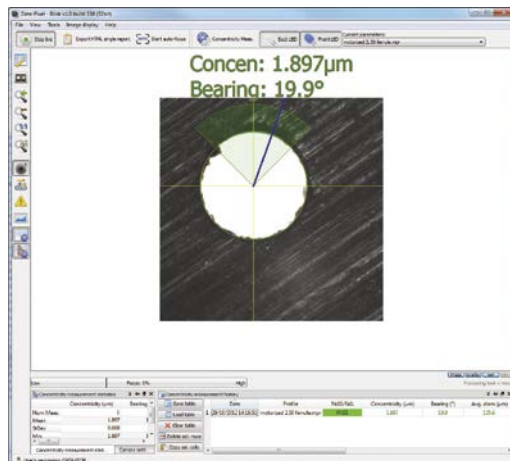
Data-Pixel - Bride v1.0 build 338 (32on)

File View Tools Image display Help

Stop live Export HTML single report Start auto-focus Concentricity Meas. Red LED Front LED

Concen: 1.897μm
Bearing: 19.9°

Low Focus: 0% High

Concentricity measurement statistics

| | Concentricity (μm) | Bearing (°) |
|---|---|---|
| Num Meas. | 1 | |
| Mean | 1.897 | |
| StDev | 0.000 | |
| Min. | 1.897 | |

Concentricity measurement stats Camera settings

Concentricity measurement history

Save table Load table Clear table Delete sel. rows Copy sel. cells

| | Date | Profile | Pass/Fail | Concentricity (μm) | Bearing (°) | Avg. diam. (μm) |
|---|---|---|---|---|---|---|
| 1 | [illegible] | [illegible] | PASS | 1.897 | 19.9 | 125.6 |